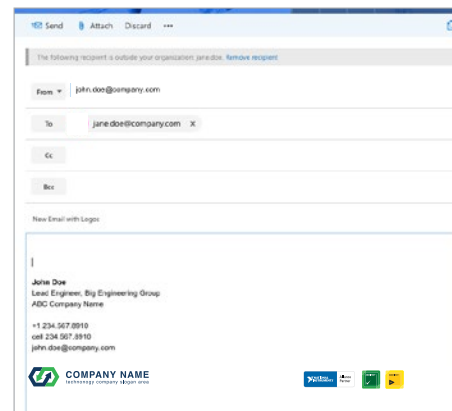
Send Attach Discard •••

The following recipient is outside your organization: jane.doe. Remove recipient

From john.doe@company.com

To jane.doe@company.com ×

Cc

Bcc

New Email with Logos

John Doe
Lead Engineer, Big Engineering Group
ABC Company Name

+1 234.567.8910
cell 234.567.8910
john.doe@company.com

COMPANY NAME
technology company slogan area